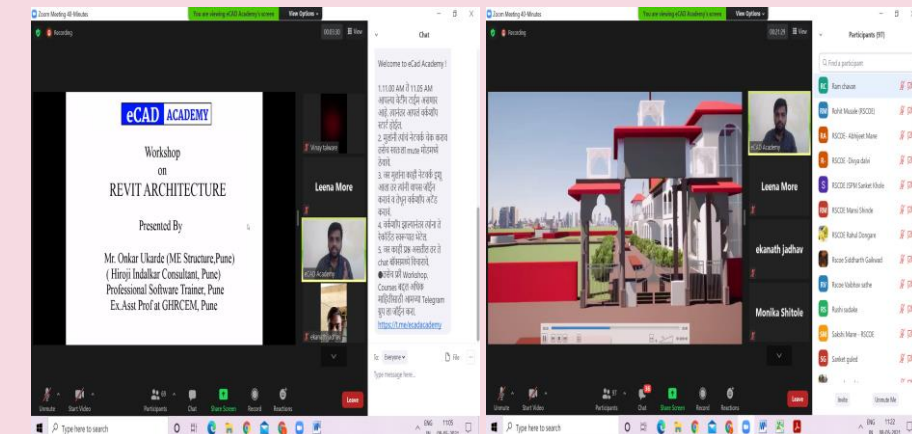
Zoom Meeting 40-Minutes

You are viewing eCAD Academy's screen

View Options

Recording

eCAD ACADEMY

Workshop
on
REVIT ARCHITECTURE

Presented By

Mr. Onkar Ukarde (ME Structure,Pune)
( Hiroji Indalkar Consultant, Pune)
Professional Software Trainer, Pune
Ex.Asst Prof at GHRCEM, Pune

Vinay talware

Leena More

eCAD Academy

ekanath jadhav

Chat

Welcome to eCad Academy !

1.11:00 AM ते 11:05 AM आपल्या वेबिनार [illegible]

2. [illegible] mute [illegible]

3. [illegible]

4. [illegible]

5. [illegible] chat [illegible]

●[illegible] Workshop, Courses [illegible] Telegram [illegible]

https://t.me/ecadacademy

To: Everyone

File

Type message here...

Unmute

Start Video

Participants

Chat

Share Screen

Record

Reactions

Leave

Type here to search

ENG

Zoom Meeting 40-Minutes

Recording

eCAD Academy

Leena More

ekanath jadhav

Monika Shitole

Participants (97)

Find a participant

Ram chavan

Rohit Musale (RSCOE)

RSCOE- Abhijeet Mane

RSCOE - Divya dalvi

RSCOE JSPM Sanket Khole

RSCOE Mansi Shinde

RSCOE Rahul Dongare

Rscoe Siddharth Gaikwad

Rscoe Vaibhav sathe

Rushi sudake

Sakshi Mane - RSCOE

Sanket guled

Invite

Unmute Me

Unmute

Start Video

Participants

Chat

Share Screen

Record

Reactions

Leave

Type here to search

ENG